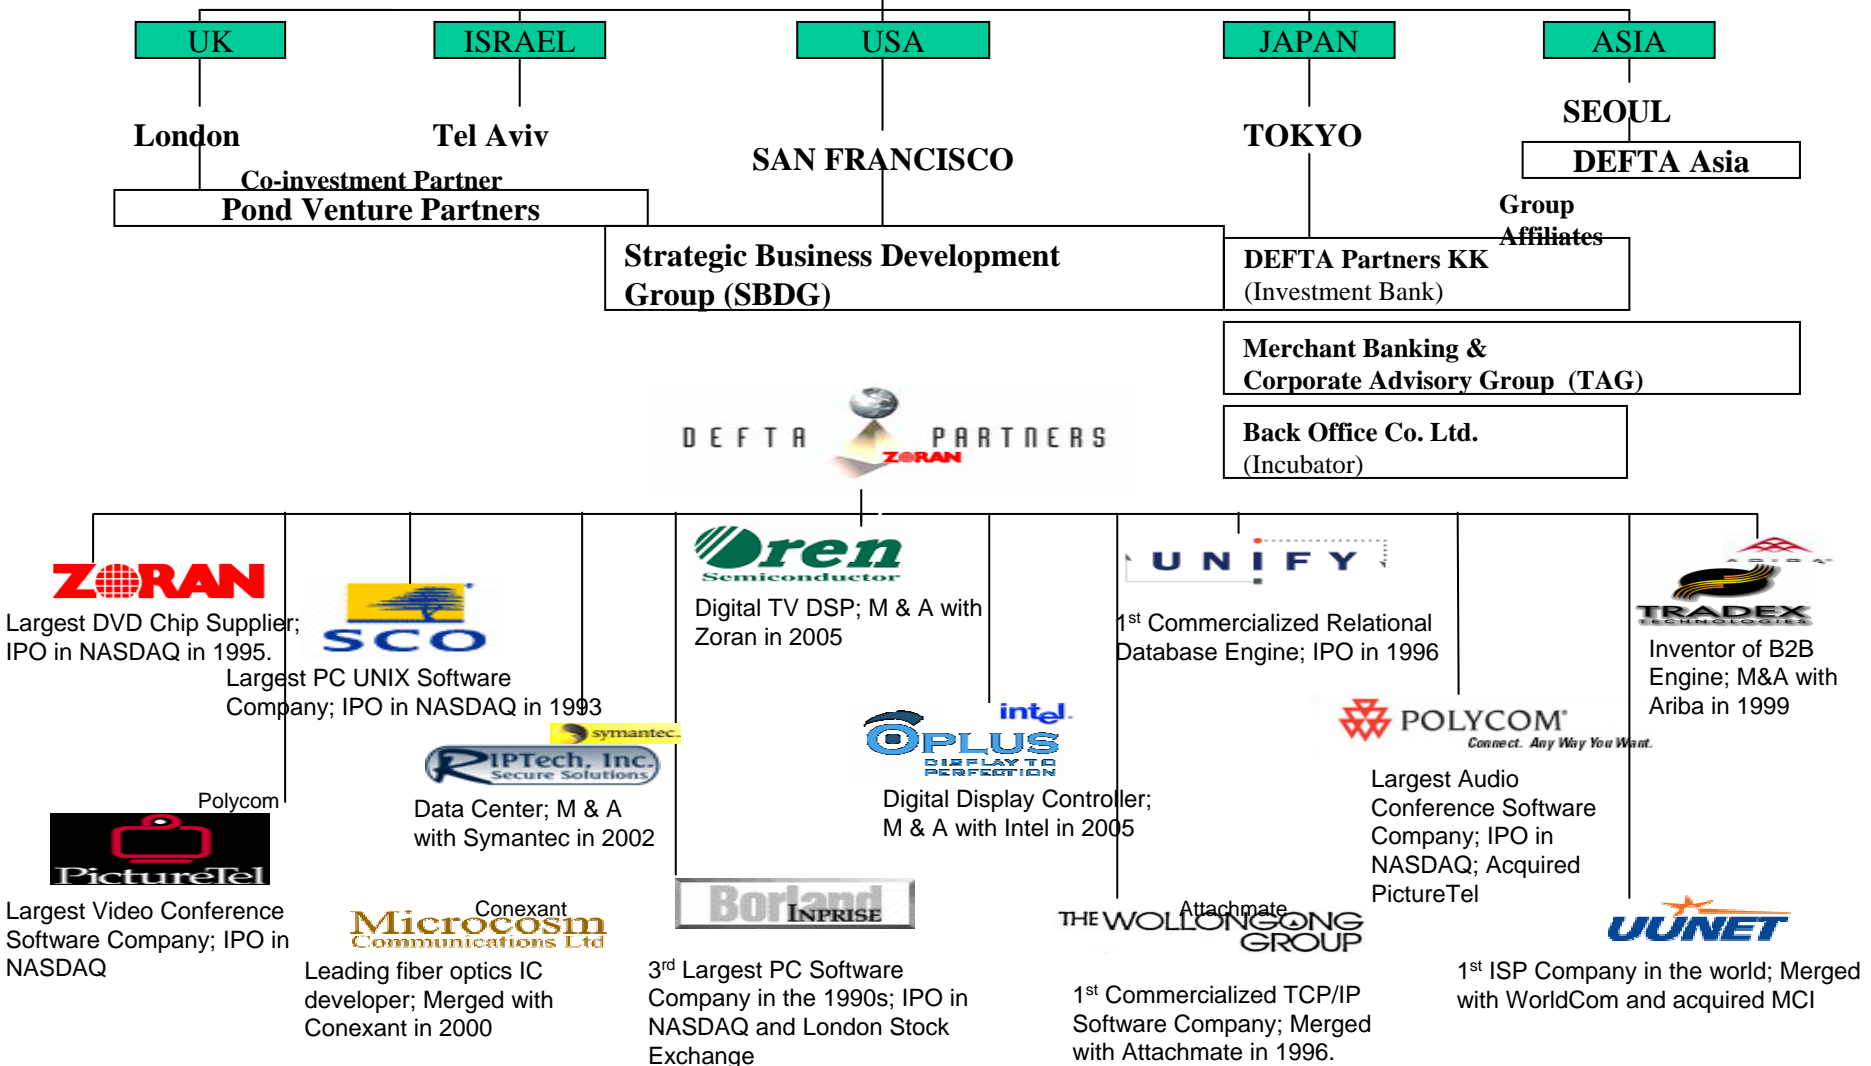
UK

ISRAEL

USA

JAPAN

ASIA

London

Tel Aviv

SAN FRANCISCO

TOKYO

SEOUL

DEFTA Asia

Co-investment Partner
Pond Venture Partners

Group Affiliates

Strategic Business Development Group (SBDG)

DEFTA Partners KK
(Investment Bank)

Merchant Banking &
Corporate Advisory Group (TAG)

DEFTA PARTNERS
ZORAN

Back Office Co. Ltd.
(Incubator)

ZORAN
Largest DVD Chip Supplier; IPO in NASDAQ in 1995.

SCO
Largest PC UNIX Software Company; IPO in NASDAQ in 1993

Oren Semiconductor
Digital TV DSP; M & A with Zoran in 2005

UNIFY
$1^{st}$ Commercialized Relational Database Engine; IPO in 1996

TRADEX TECHNOLOGIES
Inventor of B2B Engine; M&A with Ariba in 1999

symantec.
RIPTech, Inc. Secure Solutions
Data Center; M & A with Symantec in 2002

intel.
OPLUS DISPLAY TO PERFECTION
Digital Display Controller; M & A with Intel in 2005

POLYCOM Connect. Any Way You Want.
Largest Audio Conference Software Company; IPO in NASDAQ; Acquired PictureTel

Polycom
PictureTel
Largest Video Conference Software Company; IPO in NASDAQ

Conexant
Microcosm Communications Ltd
Leading fiber optics IC developer; Merged with Conexant in 2000

Borland INPRISE
$3^{rd}$ Largest PC Software Company in the 1990s; IPO in NASDAQ and London Stock Exchange

Attachmate
THE WOLLONGONG GROUP
$1^{st}$ Commercialized TCP/IP Software Company; Merged with Attachmate in 1996.

UUNET
$1^{st}$ ISP Company in the world; Merged with WorldCom and acquired MCI